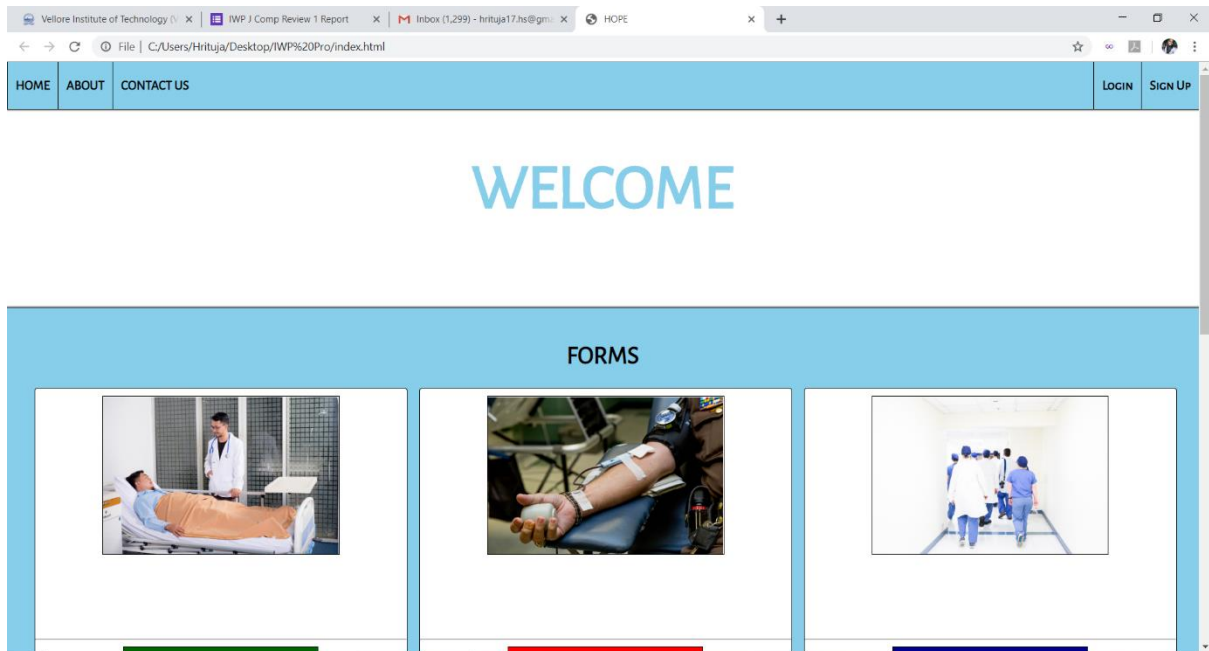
Vellore Institute of Technology (V × | IWP J Comp Review 1 Report × | Inbox (1,299) - hrituja17.hs@gm × | HOPE × +

File | C:/Users/Hrituja/Desktop/IWP%20Pro/index.html

HOME | ABOUT | CONTACT US | LOGIN | SIGN UP

WELCOME

FORMS